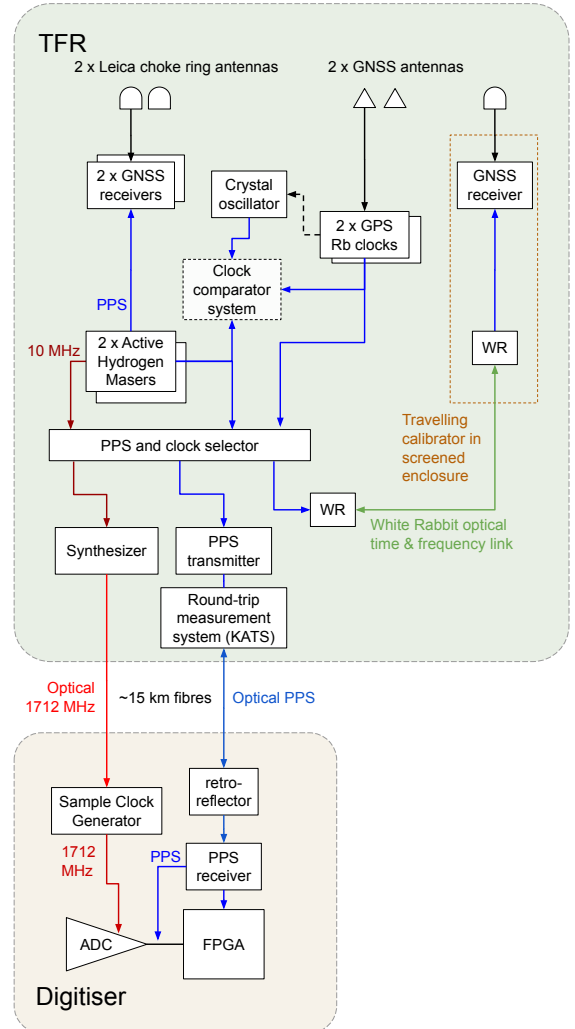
TFR

2 x Leica choke ring antennas

2 x GNSS antennas

2 x GNSS receivers

Crystal oscillator

2 x GPS Rb clocks

GNSS receiver

Clock comparator system

PPS

10 MHz

2 x Active Hydrogen Masers

WR

PPS and clock selector

Travelling calibrator in screened enclosure

WR

White Rabbit optical time & frequency link

Synthesizer

PPS transmitter

Round-trip measurement system (KATS)

Optical 1712 MHz

~15 km fibres

Optical PPS

retro-reflector

Sample Clock Generator

1712 MHz

PPS

PPS receiver

ADC

FPGA

Digitiser